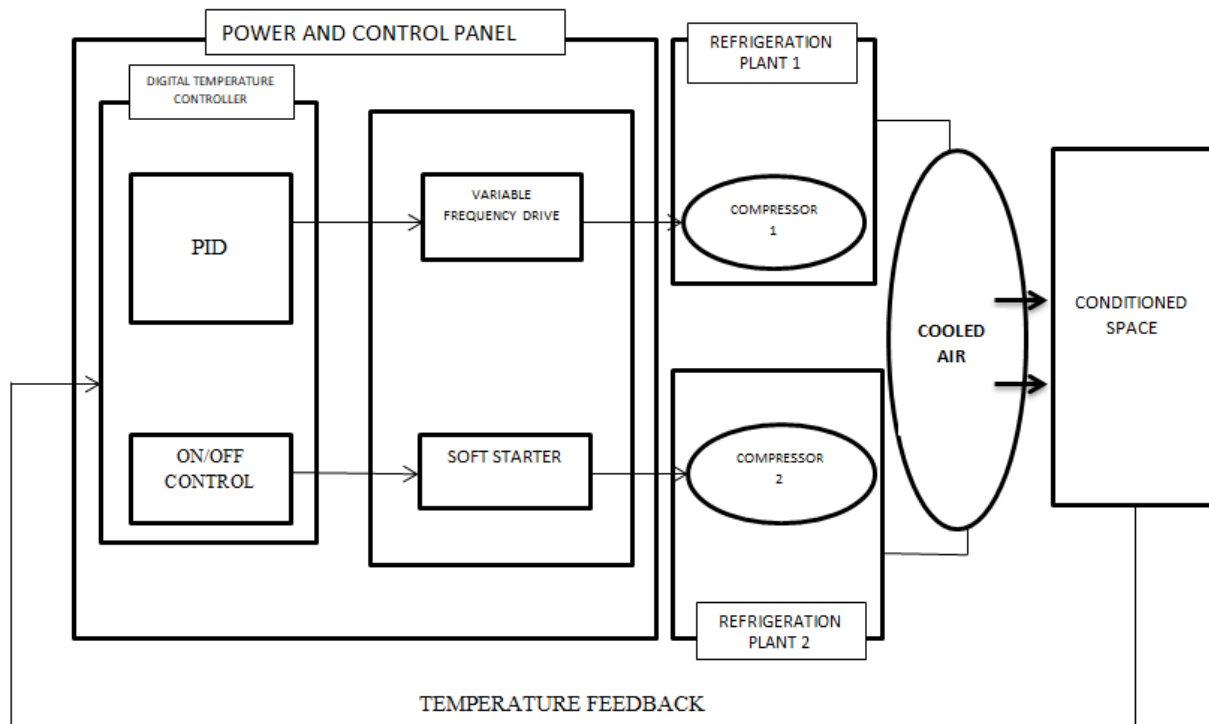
POWER AND CONTROL PANEL

DIGITAL TEMPERATURE CONTROLLER

PID

ON/OFF CONTROL

VARIABLE FREQUENCY DRIVE

SOFT STARTER

REFRIGERATION PLANT 1

COMPRESSOR 1

COMPRESSOR 2

REFRIGERATION PLANT 2

COOLED AIR

CONDITIONED SPACE

TEMPERATURE FEEDBACK